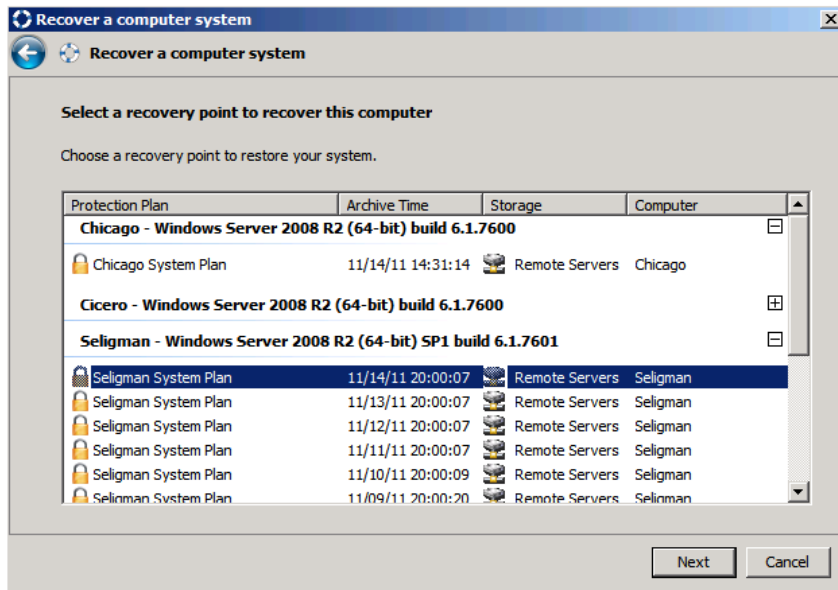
Recover a computer system

Recover a computer system

Select a recovery point to recover this computer

Choose a recovery point to restore your system.

| Protection Plan | Archive Time | Storage | Computer |
|---|---|---|---|
| Chicago - Windows Server 2008 R2 (64-bit) build 6.1.7600 | | | |
| Chicago System Plan | 11/14/11 14:31:14 | Remote Servers | Chicago |
| Cicero - Windows Server 2008 R2 (64-bit) build 6.1.7600 | | | |
| Seligman - Windows Server 2008 R2 (64-bit) SP1 build 6.1.7601 | | | |
| Seligman System Plan | 11/14/11 20:00:07 | Remote Servers | Seligman |
| Seligman System Plan | 11/13/11 20:00:07 | Remote Servers | Seligman |
| Seligman System Plan | 11/12/11 20:00:07 | Remote Servers | Seligman |
| Seligman System Plan | 11/11/11 20:00:07 | Remote Servers | Seligman |
| Seligman System Plan | 11/10/11 20:00:09 | Remote Servers | Seligman |
| Seligman System Plan | 11/09/11 20:00:20 | Remote Servers | Seligman |

Next Cancel